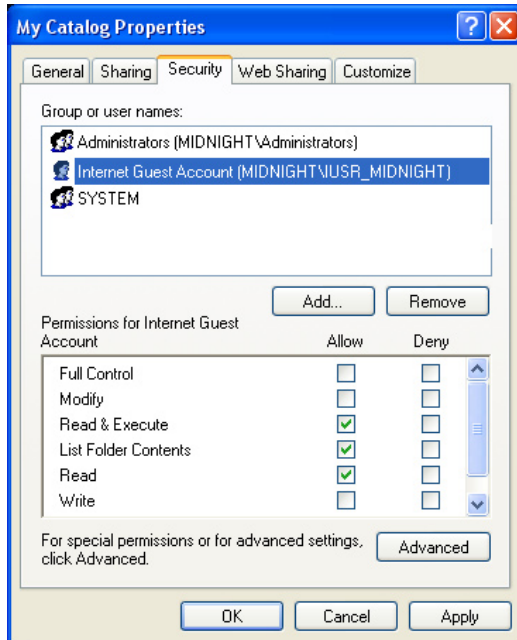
My Catalog Properties

General | Sharing | Security | Web Sharing | Customize

Group or user names:

Administrators (MIDNIGHT\Administrators)
Internet Guest Account (MIDNIGHT\IUSR_MIDNIGHT)
SYSTEM

Add... | Remove

Permissions for Internet Guest Account

| | Allow | Deny |
|---|---|---|
| Full Control | ☐ | ☐ |
| Modify | ☐ | ☐ |
| Read & Execute | ☑ | ☐ |
| List Folder Contents | ☑ | ☐ |
| Read | ☑ | ☐ |
| Write | ☐ | ☐ |

For special permissions or for advanced settings, click Advanced.

Advanced

OK | Cancel | Apply